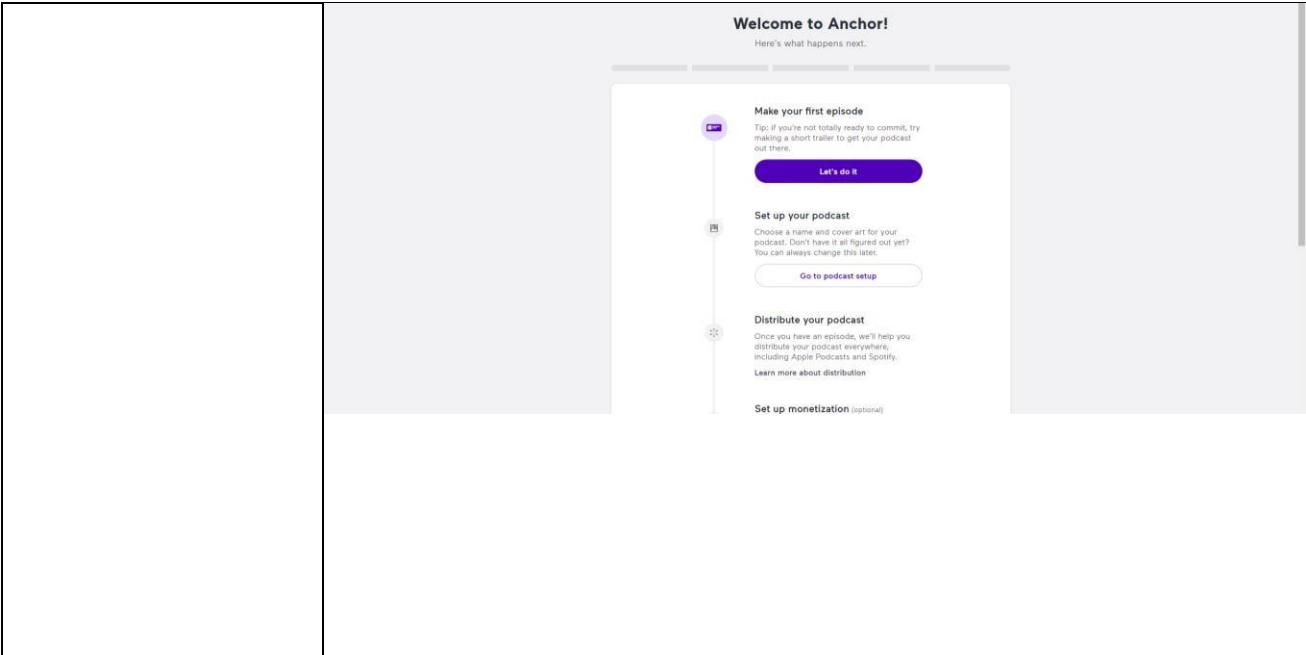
Welcome to Anchor!
Here's what happens next.

Make your first episode
Tip: if you're not totally ready to commit, try making a short trailer to get your podcast out there.
Let's do it

Set up your podcast
Choose a name and cover art for your podcast. Don't have it all figured out yet? You can always change this later.
Go to podcast setup

Distribute your podcast
Once you have an episode, we'll help you distribute your podcast everywhere, including Apple Podcasts and Spotify.
Learn more about distribution

Set up monetization (optional)